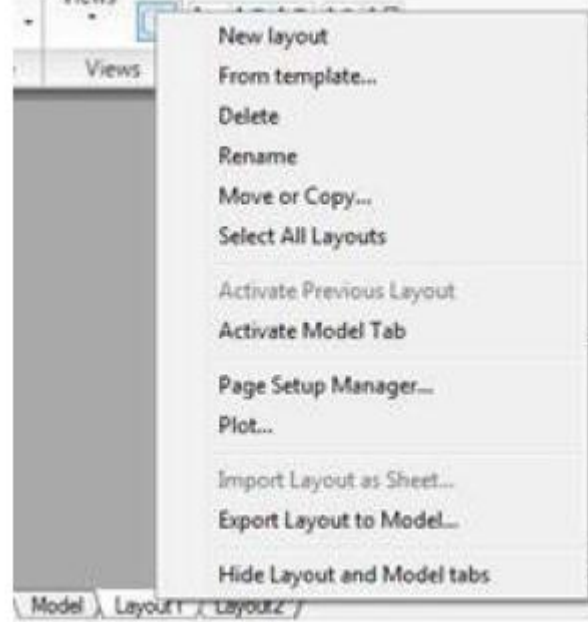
Views

Views

New layout
From template...
Delete
Rename
Move or Copy...
Select All Layouts

Activate Previous Layout
Activate Model Tab

Page Setup Manager...
Plot...

Import Layout as Sheet...
Export Layout to Model...

Hide Layout and Model tabs

Model Layout1 Layout2